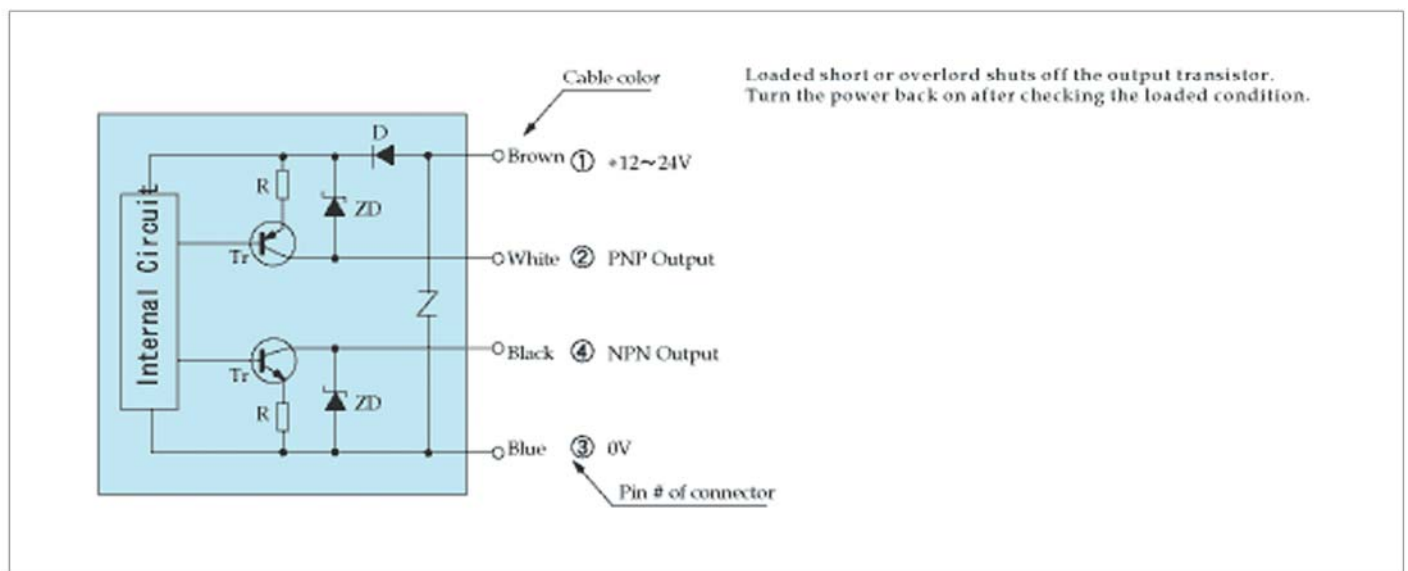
Cable color

Loaded short or overlord shuts off the output transistor. Turn the power back on after checking the loaded condition.

Internal Circuit

D

R

ZD

Tr

Tr

ZD

R

Brown ① +12~24V

White ② PNP Output

Black ④ NPN Output

Blue ③ 0V

Pin # of connector